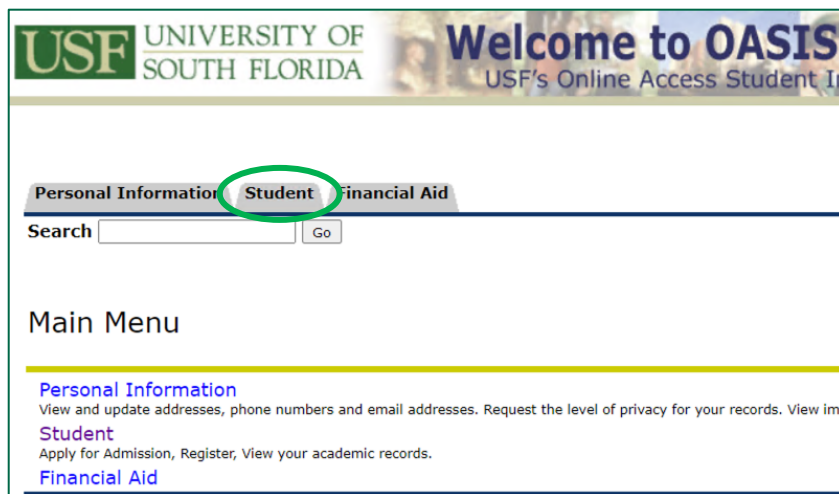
USF UNIVERSITY OF SOUTH FLORIDA

Welcome to OASIS
USF's Online Access Student I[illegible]

Personal Information Student Financial Aid

Search Go

Main Menu

Personal Information
View and update addresses, phone numbers and email addresses. Request the level of privacy for your records. View im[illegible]

Student
Apply for Admission, Register, View your academic records.

Financial Aid